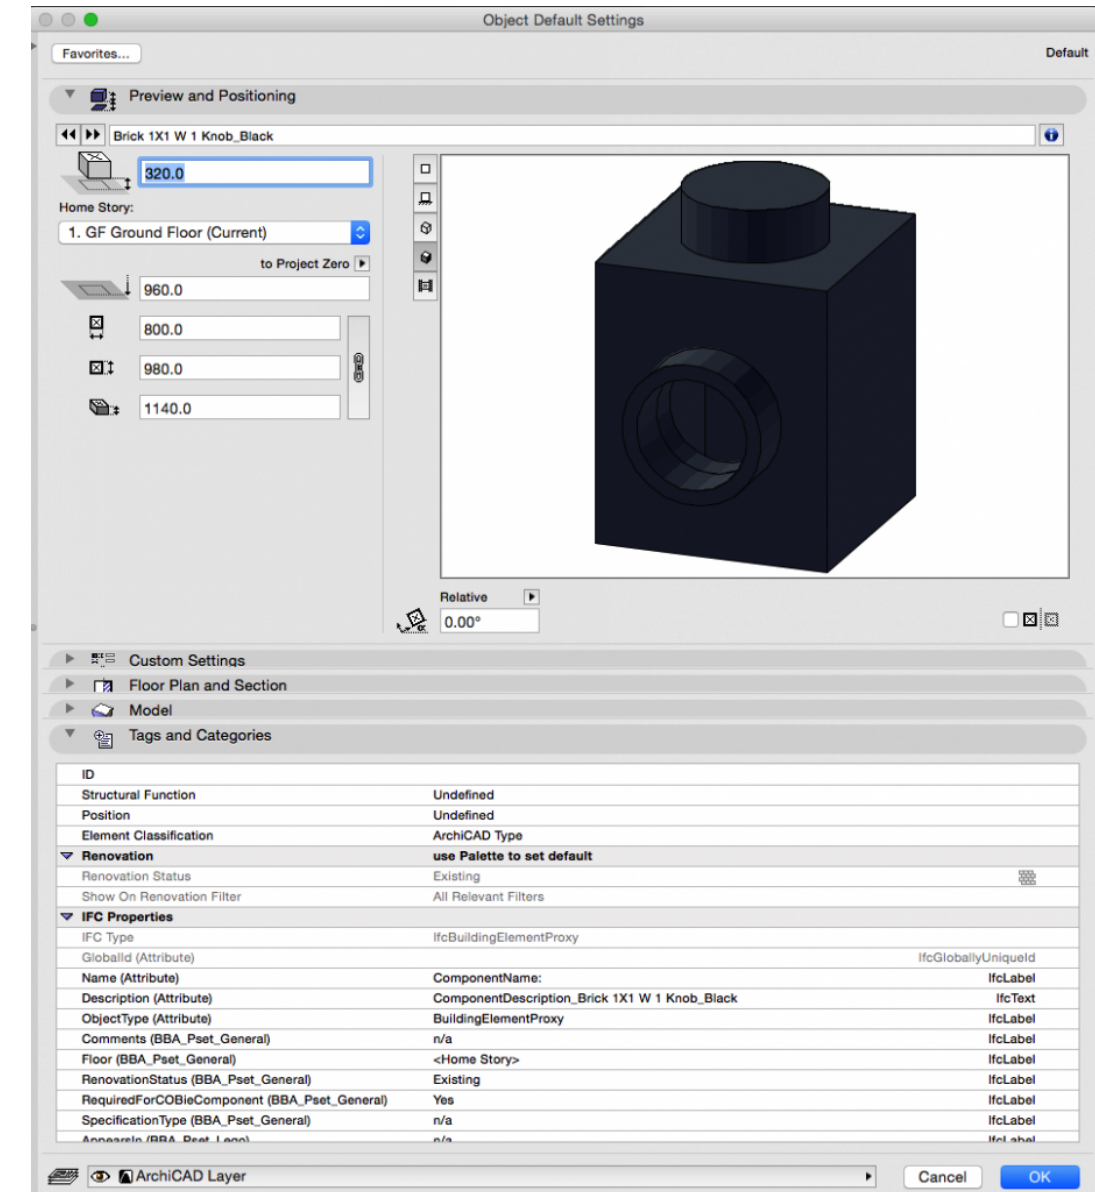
Object Default Settings

Favorites...

Default

Preview and Positioning

Brick 1X1 W 1 Knob_Black

320.0

Home Story:

1. GF Ground Floor (Current)

to Project Zero

960.0

800.0

980.0

1140.0

Relative

0.00°

Custom Settings

Floor Plan and Section

Model

Tags and Categories

| | | |
|---|---|---|
| ID | | |
| Structural Function | Undefined | |
| Position | Undefined | |
| Element Classification | ArchiCAD Type | |
| Renovation | use Palette to set default | |
| Renovation Status | Existing | |
| Show On Renovation Filter | All Relevant Filters | |
| IFC Properties | | |
| IFC Type | IfcBuildingElementProxy | |
| GlobalId (Attribute) | | IfcGloballyUniqueId |
| Name (Attribute) | ComponentName: | IfcLabel |
| Description (Attribute) | ComponentDescription_Brick 1X1 W 1 Knob_Black | IfcText |
| ObjectType (Attribute) | BuildingElementProxy | IfcLabel |
| Comments (BBA_Pset_General) | n/a | IfcLabel |
| Floor (BBA_Pset_General) | <Home Story> | IfcLabel |
| RenovationStatus (BBA_Pset_General) | Existing | IfcLabel |
| RequiredForCOBieComponent (BBA_Pset_General) | Yes | IfcLabel |
| SpecificationType (BBA_Pset_General) | n/a | IfcLabel |
| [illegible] | n/a | IfcLabel |

ArchiCAD Layer

Cancel

OK